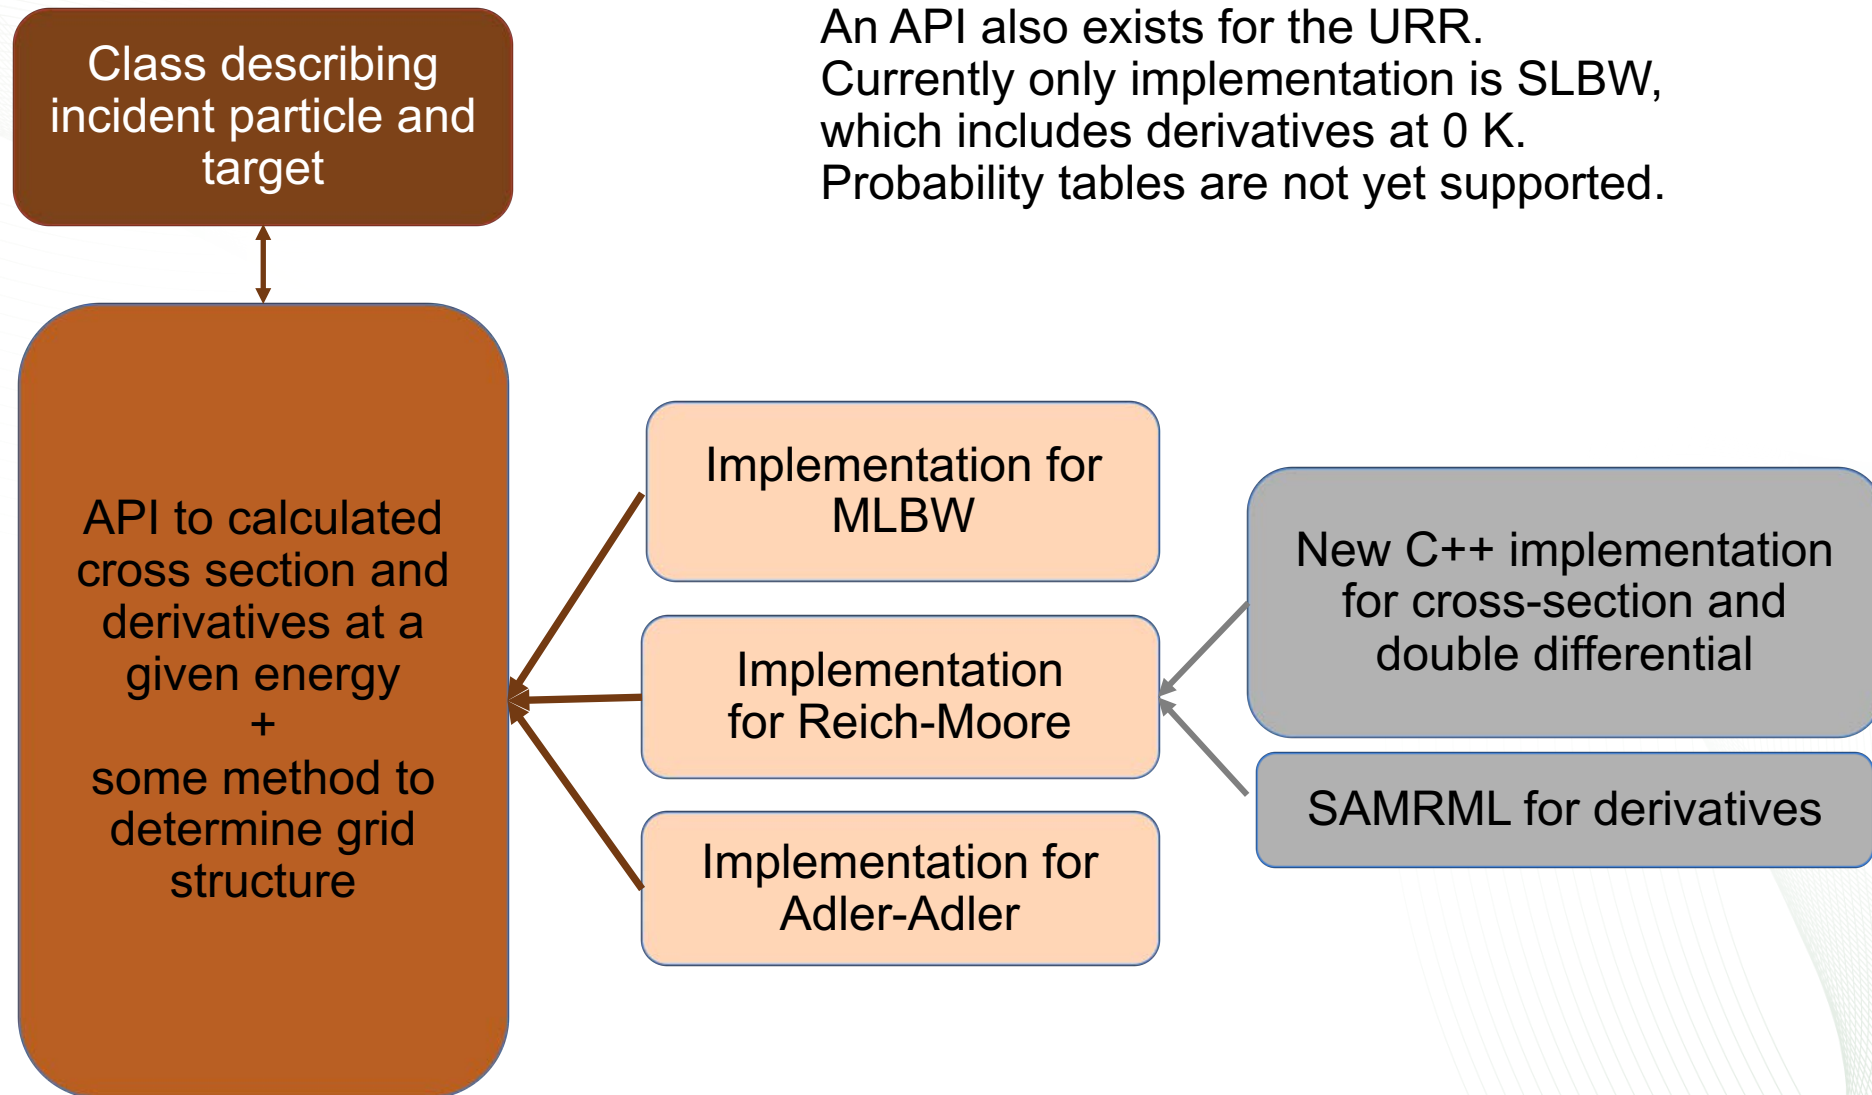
Class describing incident particle and target

An API also exists for the URR. Currently only implementation is SLBW, which includes derivatives at 0 K. Probability tables are not yet supported.

API to calculated cross section and derivatives at a given energy
+
some method to determine grid structure

Implementation for MLBW

Implementation for Reich-Moore

Implementation for Adler-Adler

New C++ implementation for cross-section and double differential

SAMRML for derivatives